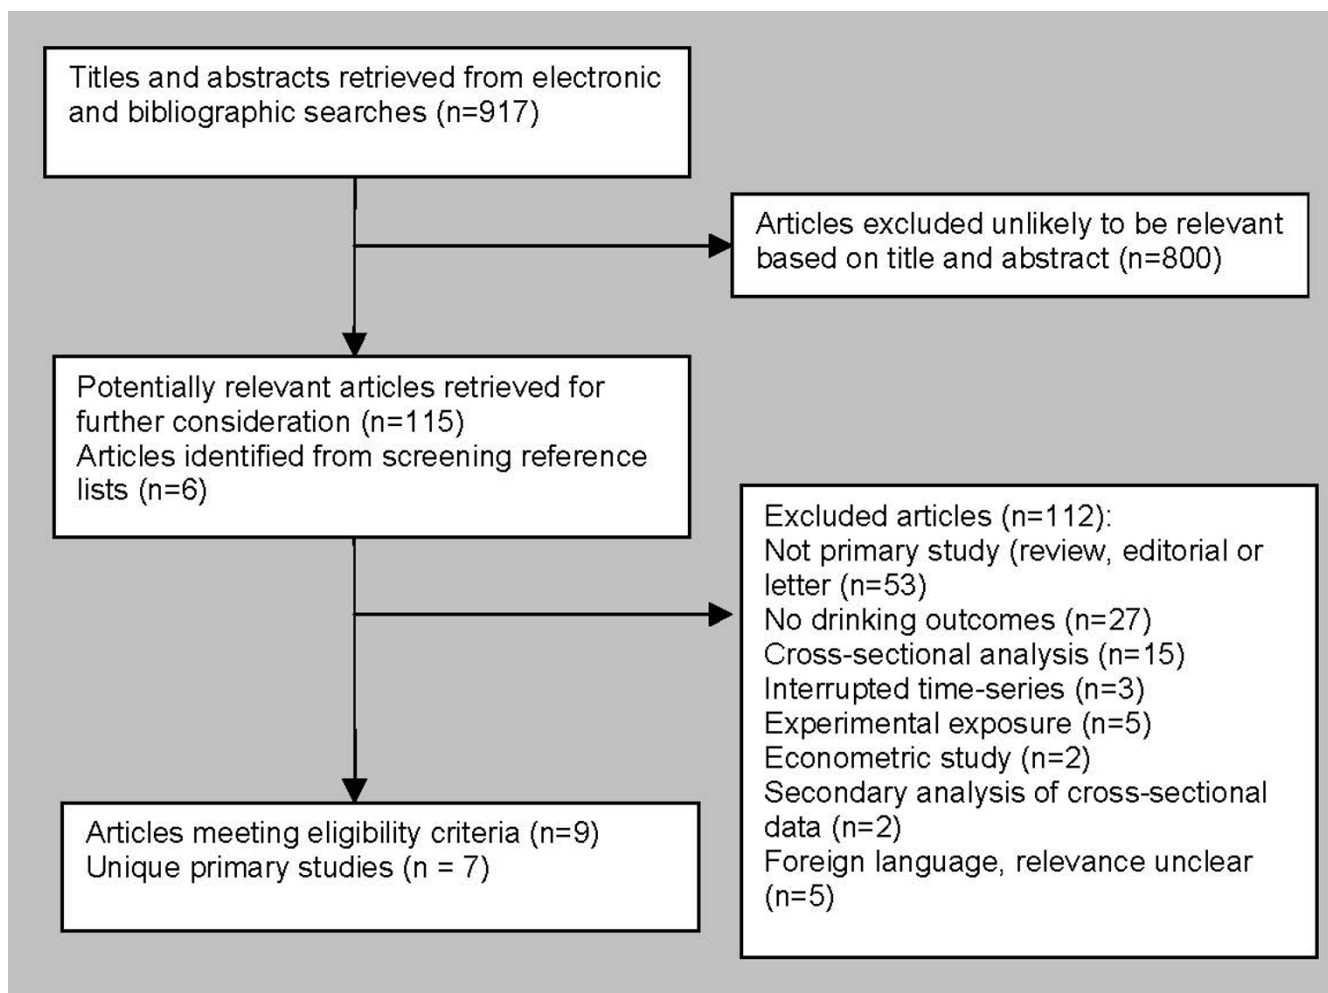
Titles and abstracts retrieved from electronic and bibliographic searches (n=917)

Articles excluded unlikely to be relevant based on title and abstract (n=800)

Potentially relevant articles retrieved for further consideration (n=115)
Articles identified from screening reference lists (n=6)

Excluded articles (n=112):
Not primary study (review, editorial or letter (n=53)
No drinking outcomes (n=27)
Cross-sectional analysis (n=15)
Interrupted time-series (n=3)
Experimental exposure (n=5)
Econometric study (n=2)
Secondary analysis of cross-sectional data (n=2)
Foreign language, relevance unclear (n=5)

Articles meeting eligibility criteria (n=9)
Unique primary studies (n = 7)